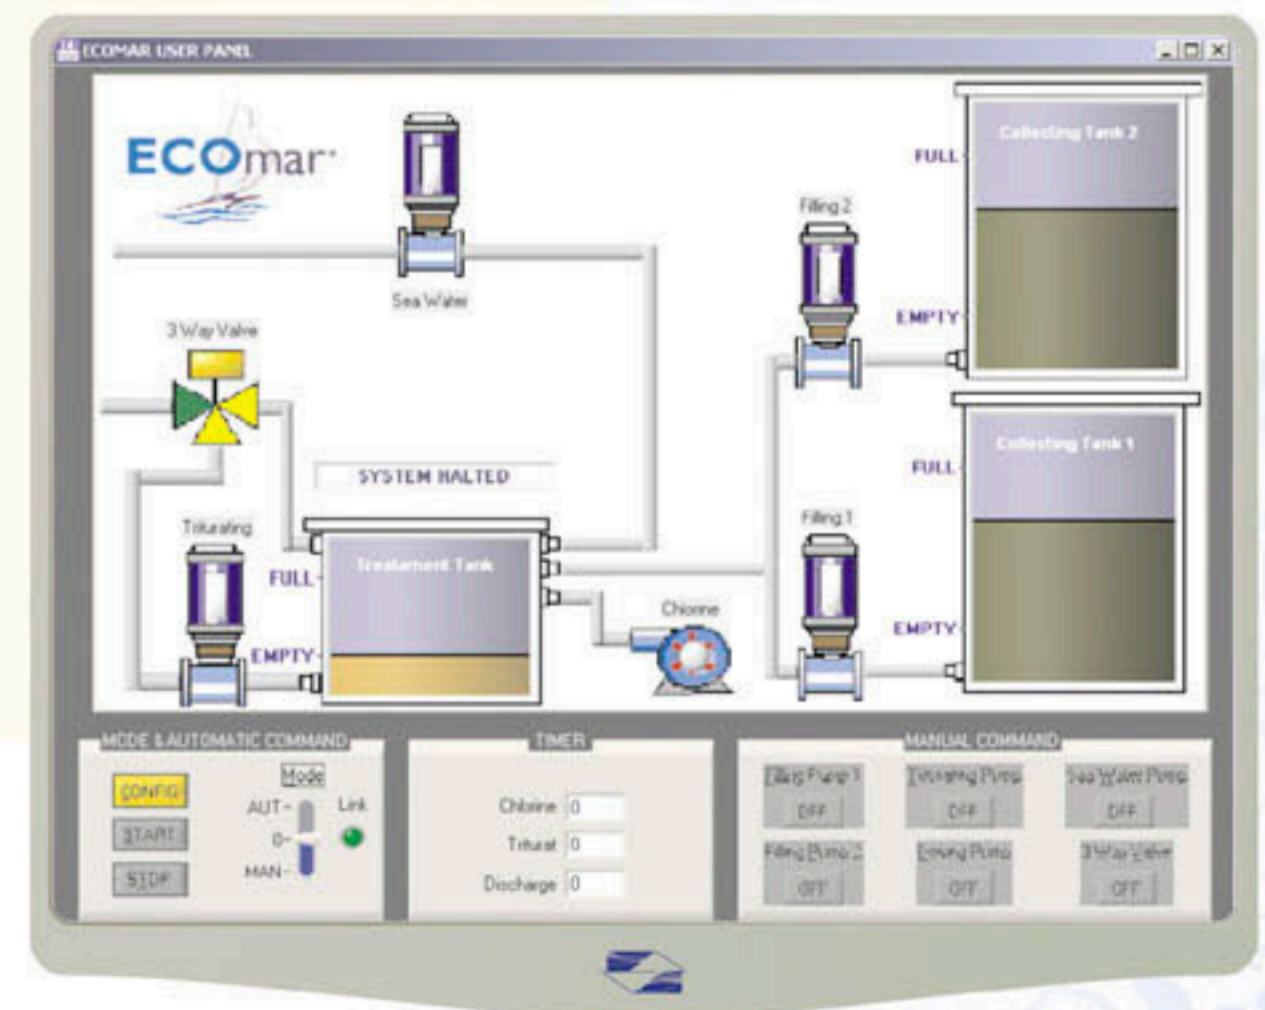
ECOMAR USER PANEL

ECOmar

Sea Water

3 Way Valve

SYSTEM HALTED

Triturating

FULL

Treatement Tank

EMPTY

Chlorine

Filling 2

Filling 1

FULL

Collecting Tank 2

EMPTY

FULL

Collecting Tank 1

EMPTY

MODE & AUTOMATIC COMMAND

CONFIG

START

STOP

Mode

AUT

0

MAN

Link

TIMER

Chlorine 0

Triturat 0

Discharge 0

MANUAL COMMAND

Filling Pump 1

OFF

Trituating Pump

OFF

Sea Water Pump

OFF

Filling Pump 2

OFF

Emptying Pump

OFF

3 Way Valve

OFF